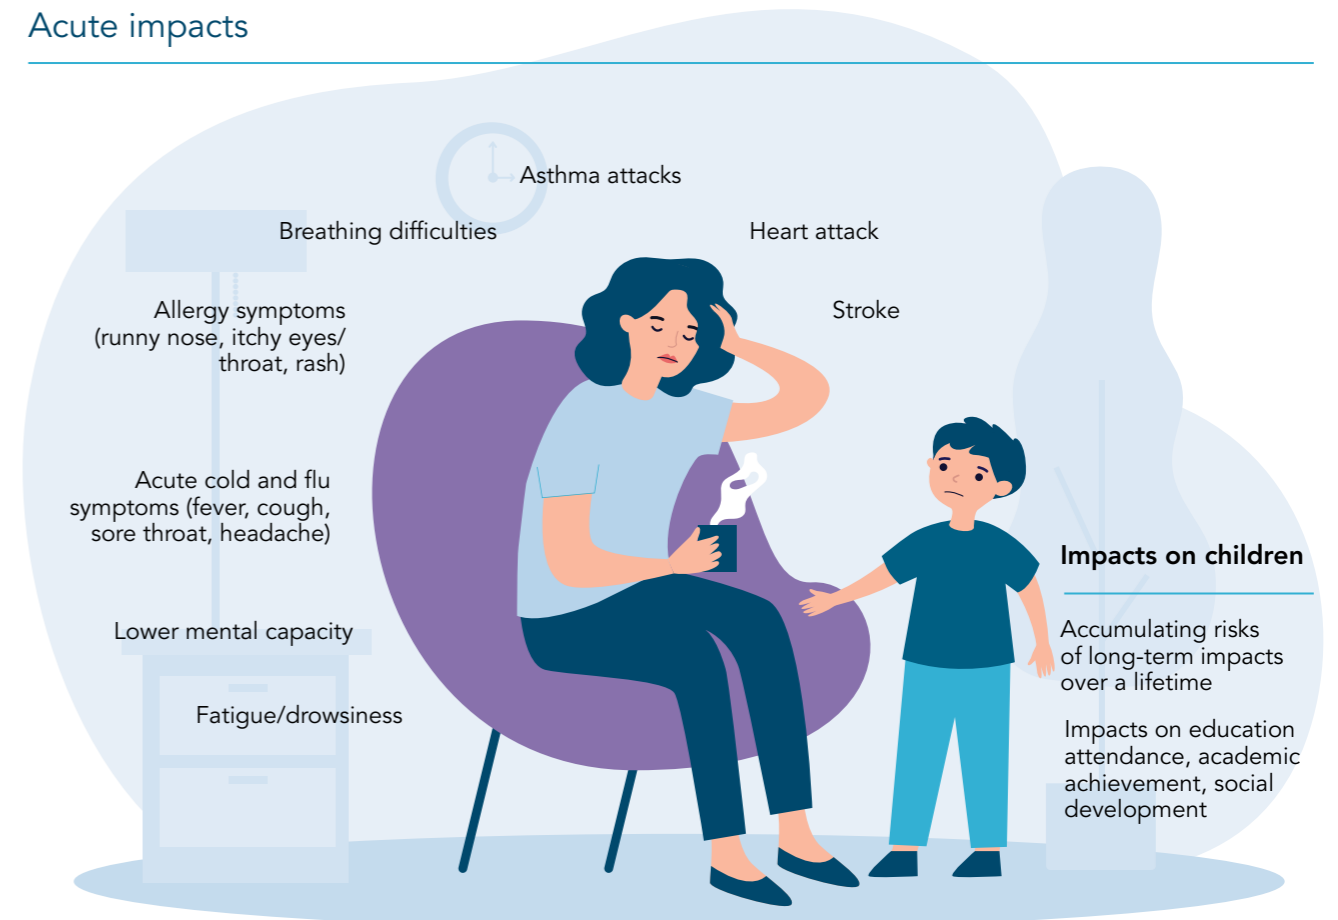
Acute impacts

Asthma attacks

Breathing difficulties

Heart attack

Allergy symptoms (runny nose, itchy eyes/ throat, rash)

Stroke

Acute cold and flu symptoms (fever, cough, sore throat, headache)

Lower mental capacity

Fatigue/drowsiness

Impacts on children

Accumulating risks of long-term impacts over a lifetime

Impacts on education attendance, academic achievement, social development